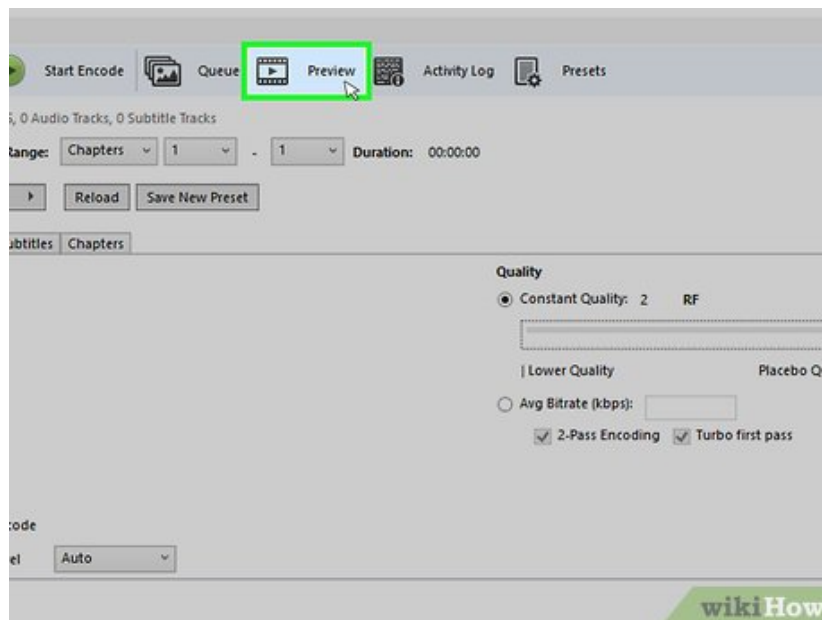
Start Encode Queue Preview Activity Log Presets

, 0 Audio Tracks, 0 Subtitle Tracks

ange: Chapters 1 - 1 Duration: 00:00:00

Reload Save New Preset

btitles Chapters

Quality

Constant Quality: 2 RF

| Lower Quality Placebo Q

Avg Bitrate (kbps):

2-Pass Encoding Turbo first pass

code

el Auto

wikiHow